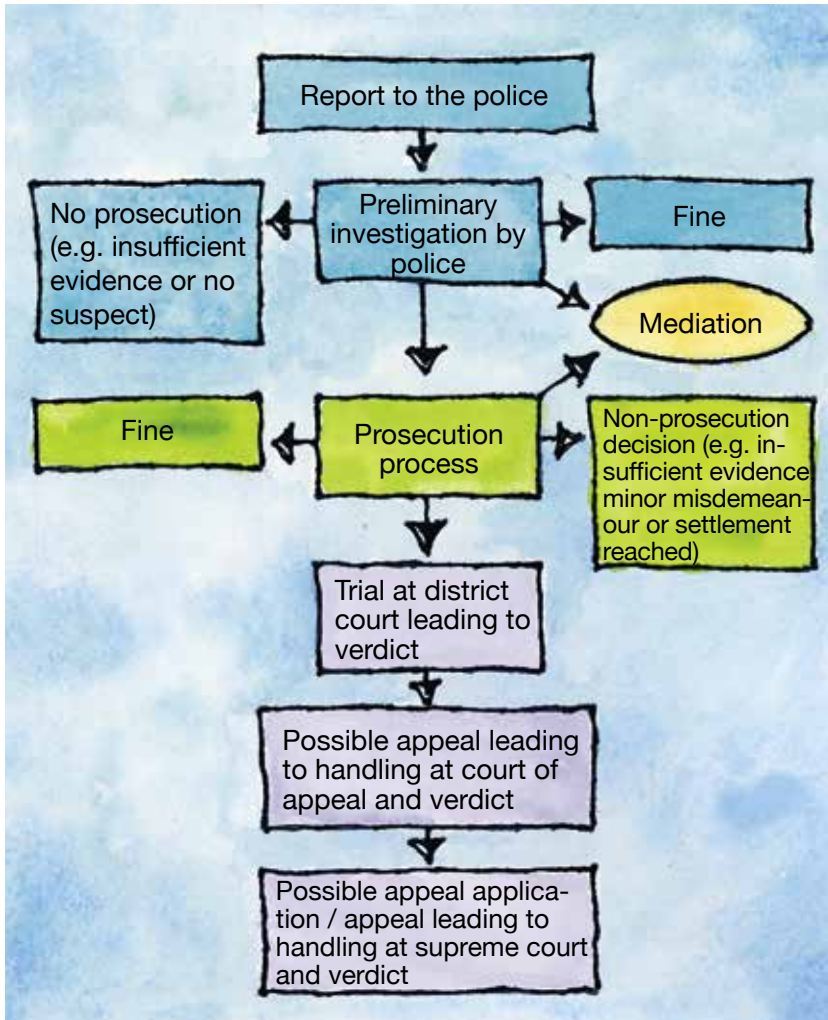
Report to the police

No prosecution (e.g. insufficient evidence or no suspect)

Preliminary investigation by police

Fine

Mediation

Fine

Prosecution process

Non-prosecution decision (e.g. insufficient evidence minor misdemeanour or settlement reached)

Trial at district court leading to verdict

Possible appeal leading to handling at court of appeal and verdict

Possible appeal application / appeal leading to handling at supreme court and verdict